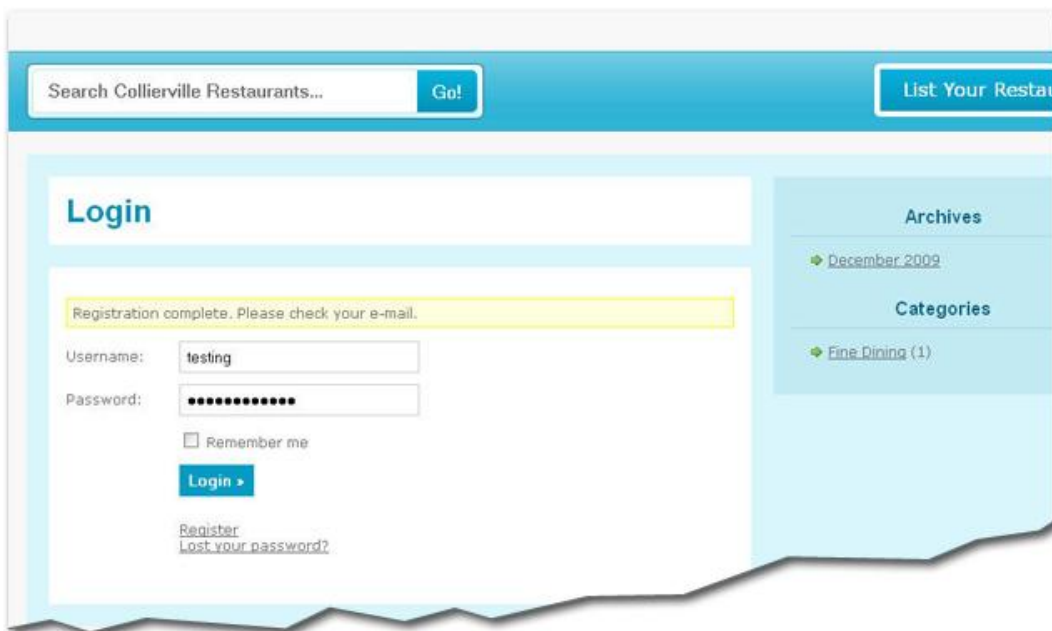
Search Collierville Restaurants...

Go!

List Your Restau

Login

Registration complete. Please check your e-mail.

Username: testing

Password: •••••••••••••

Remember me

Login »

Register
Lost your password?

Archives

December 2009

Categories

Fine Dining (1)